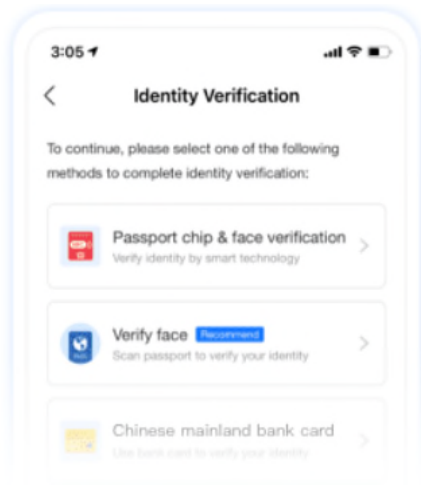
3:05

Identity Verification

To continue, please select one of the following methods to complete identity verification:

Passport chip & face verification
Verify identity by smart technology

Verify face Recommend
Scan passport to verify your identity

Chinese mainland bank card
Use bank card to verify your identity